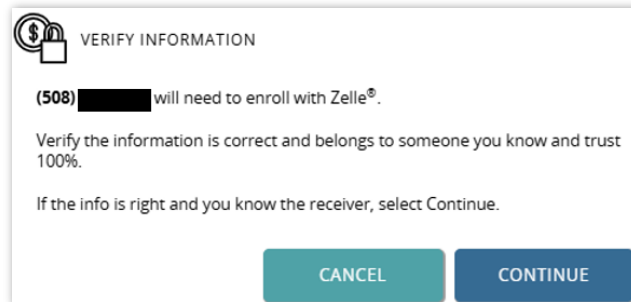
VERIFY INFORMATION

(508) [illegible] will need to enroll with Zelle®.

Verify the information is correct and belongs to someone you know and trust 100%.

If the info is right and you know the receiver, select Continue.

CANCEL

CONTINUE